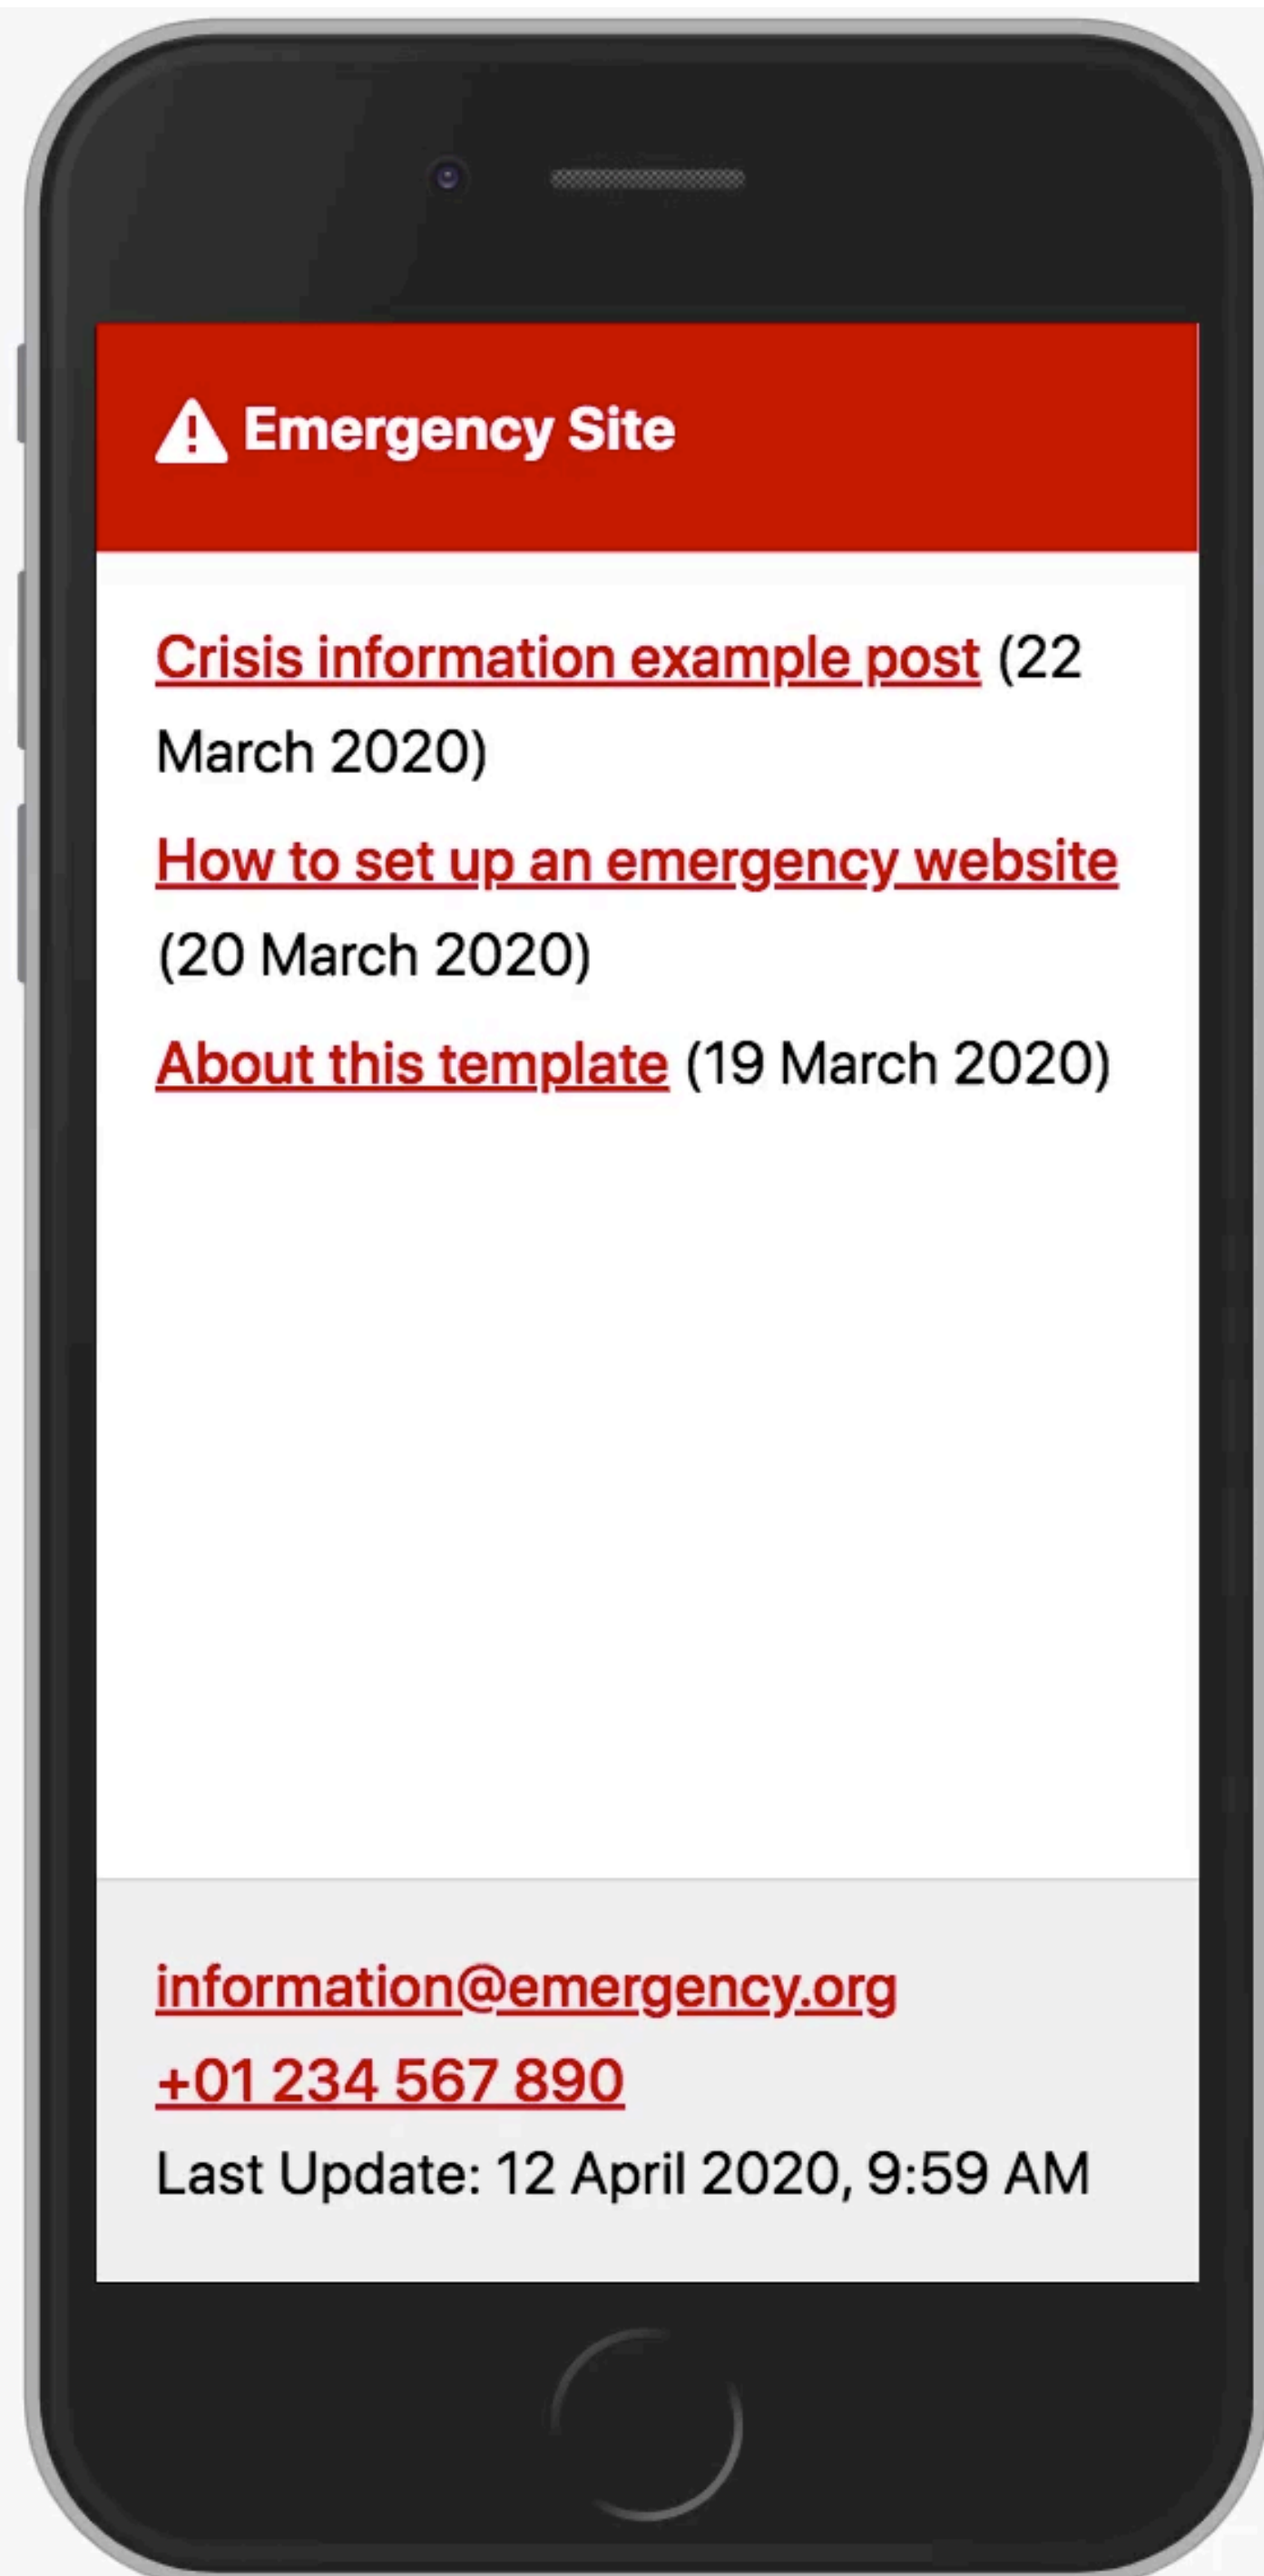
Emergency Site

Crisis information example post (22 March 2020)

How to set up an emergency website (20 March 2020)

About this template (19 March 2020)

information@emergency.org
+01 234 567 890
Last Update: 12 April 2020, 9:59 AM